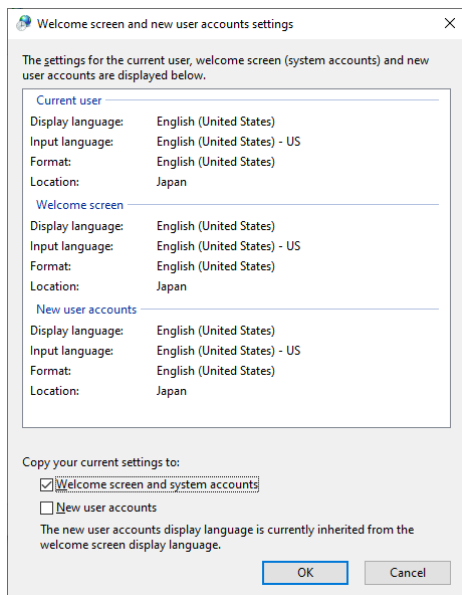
Welcome screen and new user accounts settings

×

The settings for the current user, welcome screen (system accounts) and new user accounts are displayed below.

Current user

| | |
|---|---|
| Display language: | English (United States) |
| Input language: | English (United States) - US |
| Format: | English (United States) |
| Location: | Japan |

Welcome screen

| | |
|---|---|
| Display language: | English (United States) |
| Input language: | English (United States) - US |
| Format: | English (United States) |
| Location: | Japan |

New user accounts

| | |
|---|---|
| Display language: | English (United States) |
| Input language: | English (United States) - US |
| Format: | English (United States) |
| Location: | Japan |

Copy your current settings to:

☑ Welcome screen and system accounts

☐ New user accounts

The new user accounts display language is currently inherited from the welcome screen display language.

OK Cancel